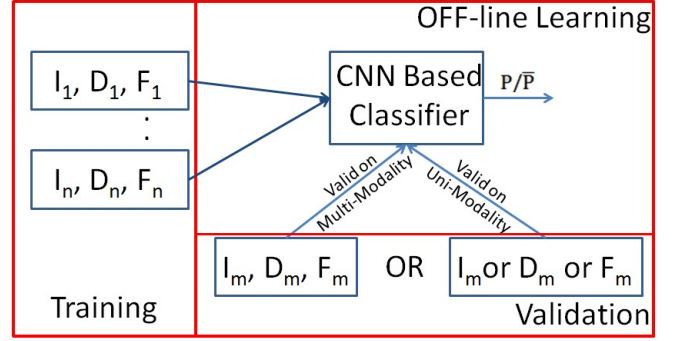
OFF-line Learning

$I_1$, $D_1$, $F_1$

:

$I_n$, $D_n$, $F_n$

CNN Based Classifier

$P/\overline{P}$

Valid on Multi-Modality

Valid on Uni-Modality

$I_m$, $D_m$, $F_m$

OR

$I_m$or $D_m$ or $F_m$

Training

Validation